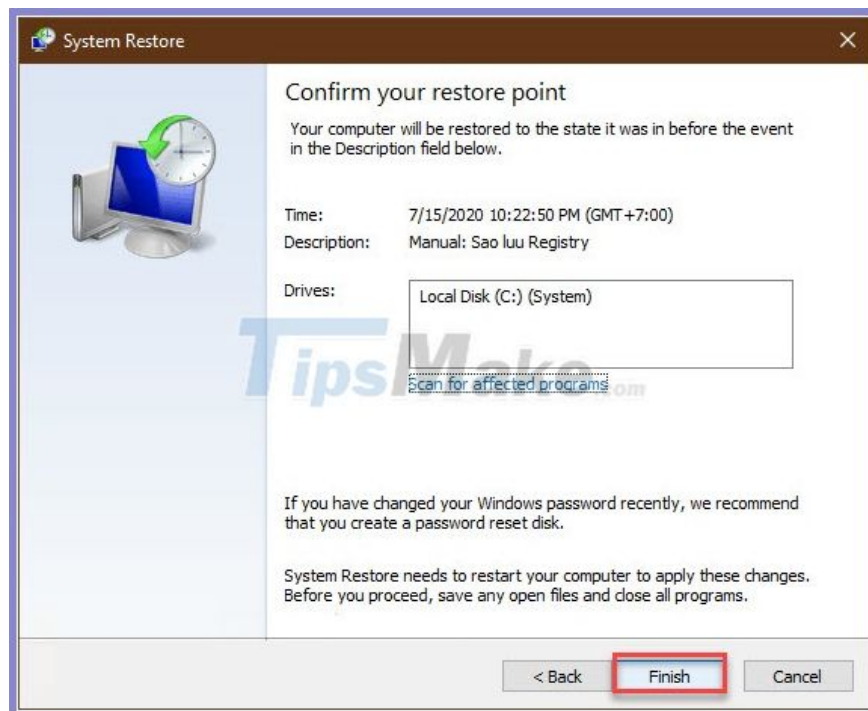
System Restore

×

Confirm your restore point

Your computer will be restored to the state it was in before the event in the Description field below.

Time: 7/15/2020 10:22:50 PM (GMT+7:00)
Description: Manual: Sao luu Registry

Drives: Local Disk (C:) (System)

TipsMake.com

Scan for affected programs

If you have changed your Windows password recently, we recommend that you create a password reset disk.

System Restore needs to restart your computer to apply these changes. Before you proceed, save any open files and close all programs.

< Back Finish Cancel